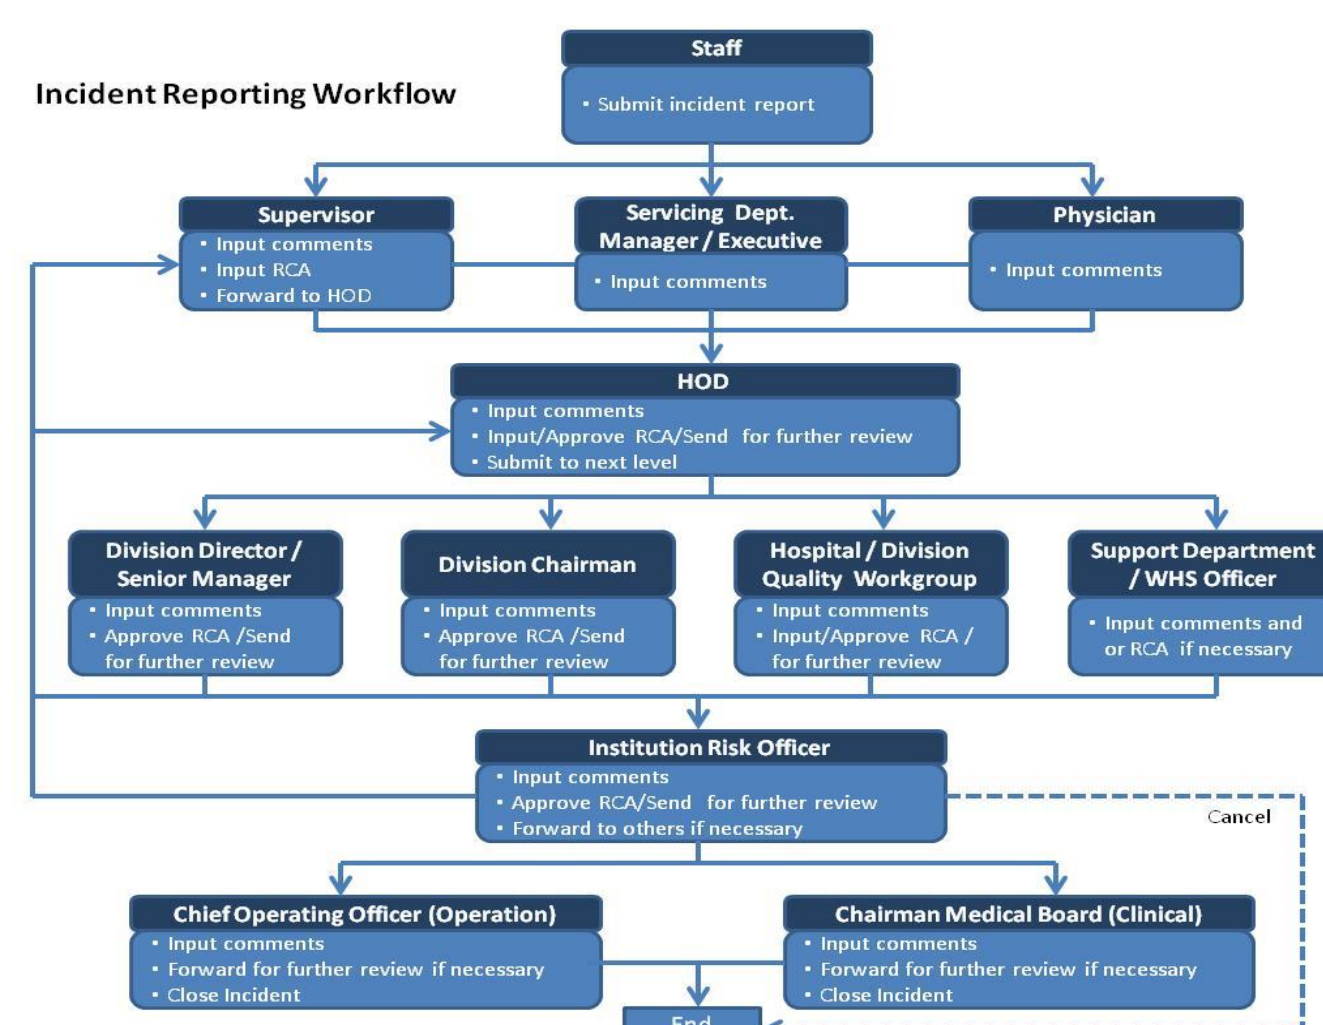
Incident Reporting Workflow

Staff
• Submit incident report

Supervisor
• Input comments
• Input RCA
• Forward to HOD

Servicing Dept. Manager / Executive
• Input comments

Physician
• Input comments

HOD
• Input comments
• Input/Approve RCA/Send for further review
• Submit to next level

Division Director / Senior Manager
• Input comments
• Approve RCA /Send for further review

Division Chairman
• Input comments
• Approve RCA /Send for further review

Hospital / Division Quality Workgroup
• Input comments
• Input/Approve RCA / for further review

Support Department / WHS Officer
• Input comments and or RCA if necessary

Institution Risk Officer
• Input comments
• Approve RCA/Send for further review
• Forward to others if necessary

Cancel

Chief Operating Officer (Operation)
• Input comments
• Forward for further review if necessary
• Close Incident

Chairman Medical Board (Clinical)
• Input comments
• Forward for further review if necessary
• Close Incident

End